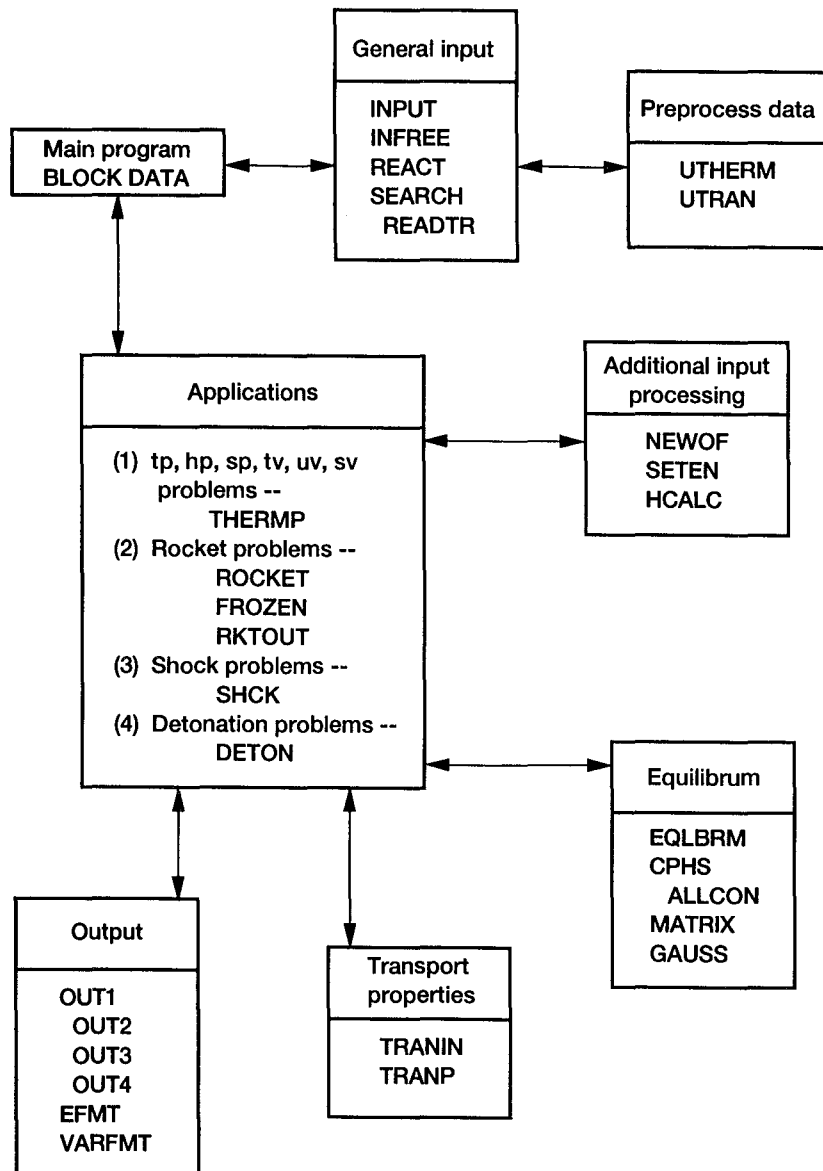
General input

INPUT
INFREE
REACT
SEARCH
READTR

Preprocess data

UTHERM
UTRAN

Main program
BLOCK DATA

Applications

(1) tp, hp, sp, tv, uv, sv problems --
THERMP
(2) Rocket problems --
ROCKET
FROZEN
RKTOUT
(3) Shock problems --
SHCK
(4) Detonation problems --
DETON

Additional input processing

NEWOF
SETEN
HCALC

Equilibrum

EQLBRM
CPHS
ALLCON
MATRIX
GAUSS

Output

OUT1
OUT2
OUT3
OUT4
EFMT
VARFMT

Transport properties

TRANIN
TRANP